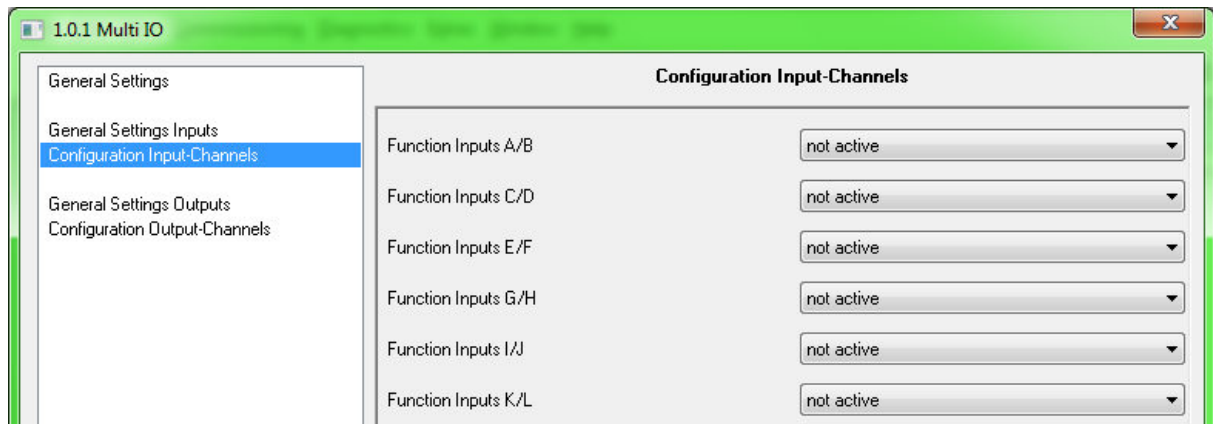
1.0.1 Multi IO

General Settings

General Settings Inputs
Configuration Input-Channels

General Settings Outputs
Configuration Output-Channels

Configuration Input-Channels

| | |
|---|---|
| Function Inputs A/B | not active |
| Function Inputs C/D | not active |
| Function Inputs E/F | not active |
| Function Inputs G/H | not active |
| Function Inputs I/J | not active |
| Function Inputs K/L | not active |